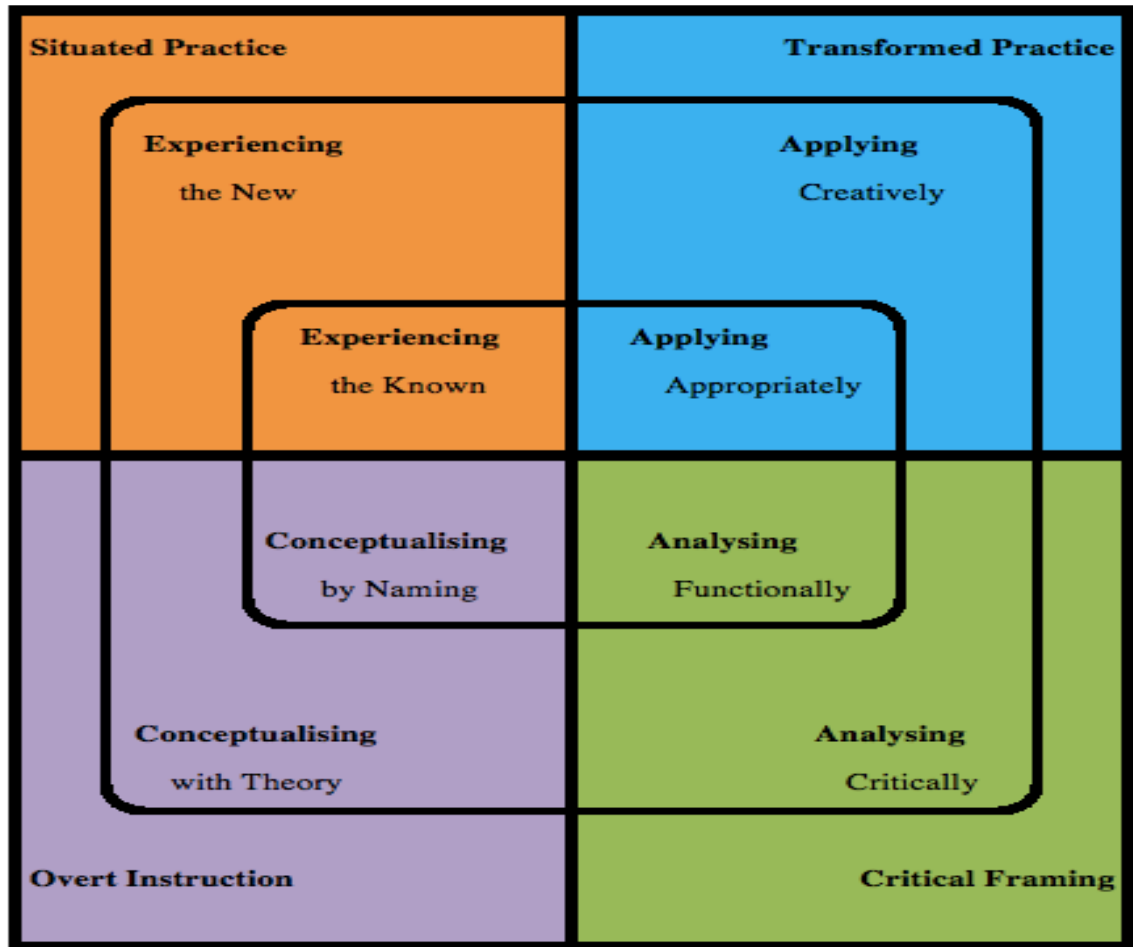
Situated Practice

Transformed Practice

Experiencing the New

Applying Creatively

Experiencing the Known

Applying Appropriately

Conceptualising by Naming

Analysing Functionally

Conceptualising with Theory

Analysing Critically

Overt Instruction

Critical Framing